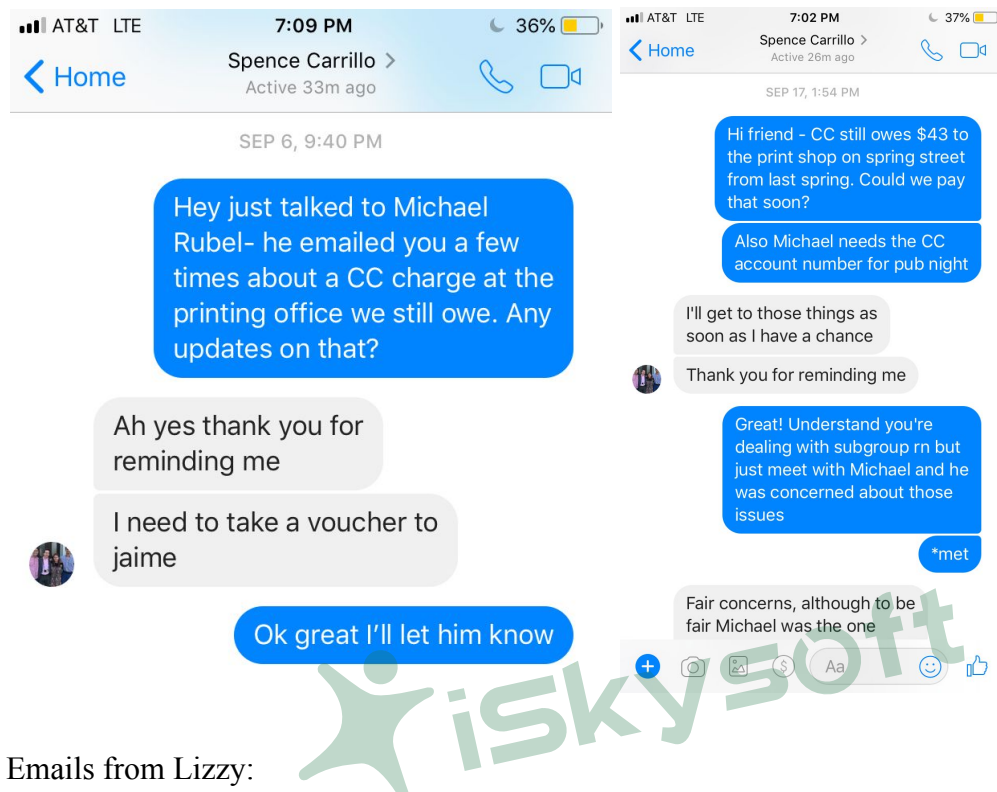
AT&T LTE 7:09 PM 36%

Home Spence Carrillo > Active 33m ago

SEP 6, 9:40 PM

Hey just talked to Michael Rubel- he emailed you a few times about a CC charge at the printing office we still owe. Any updates on that?

Ah yes thank you for reminding me

I need to take a voucher to jaime

Ok great I'll let him know

AT&T LTE 7:02 PM 37%

Home Spence Carrillo > Active 26m ago

SEP 17, 1:54 PM

Hi friend - CC still owes $43 to the print shop on spring street from last spring. Could we pay that soon?

Also Michael needs the CC account number for pub night

I'll get to those things as soon as I have a chance

Thank you for reminding me

Great! Understand you're dealing with subgroup rn but just meet with Michael and he was concerned about those issues

*met

Fair concerns, although to be fair Michael was the one

Aa

iskysoft

Emails from Lizzy: